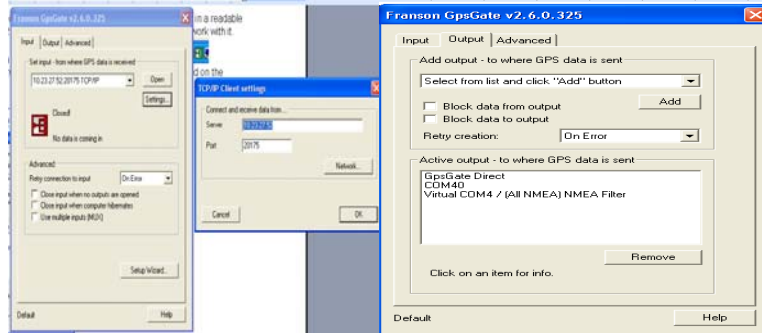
Franson GpsGate v2.6.0.325

Input | Output | Advanced

Set input - from where GPS data is received

10.23.27.52:20175 TCP/IP

Open

Settings...

Closed!

No data is coming in

Advanced

Retry connection to input: On Error

Close input when no outputs are opened

Close input when computer hibernates

Use multiple inputs (MUX)

Setup Wizard...

Default

Help

in a readable

work with it.

d on the

TCP/IP Client settings

Connect and receive data from...

Server: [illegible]

Port: 20175

Network...

Cancel

OK

Franson GpsGate v2.6.0.325

Input | Output | Advanced

Add output - to where GPS data is sent

Select from list and click "Add" button

Block data from output

Block data to output

Add

Retry creation: On Error

Active output - to where GPS data is sent

GpsGate Direct
COM40
Virtual COM4 / (All NMEA) NMEA Filter

Remove

Click on an item for info.

Default

Help